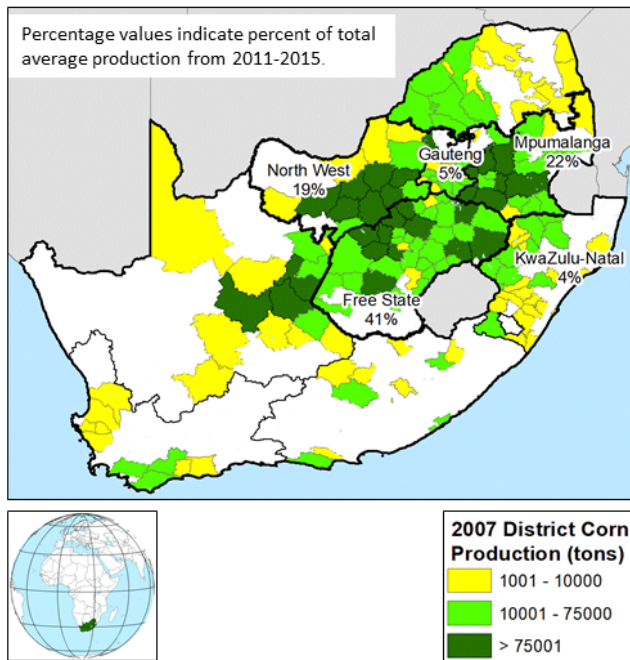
Percentage values indicate percent of total average production from 2011-2015.

North West
19%

Gauteng
5%

Mpumalanga
22%

KwaZulu-Natal
4%

Free State
41%

2007 District Corn Production (tons)

1001 - 10000

10001 - 75000

> 75001